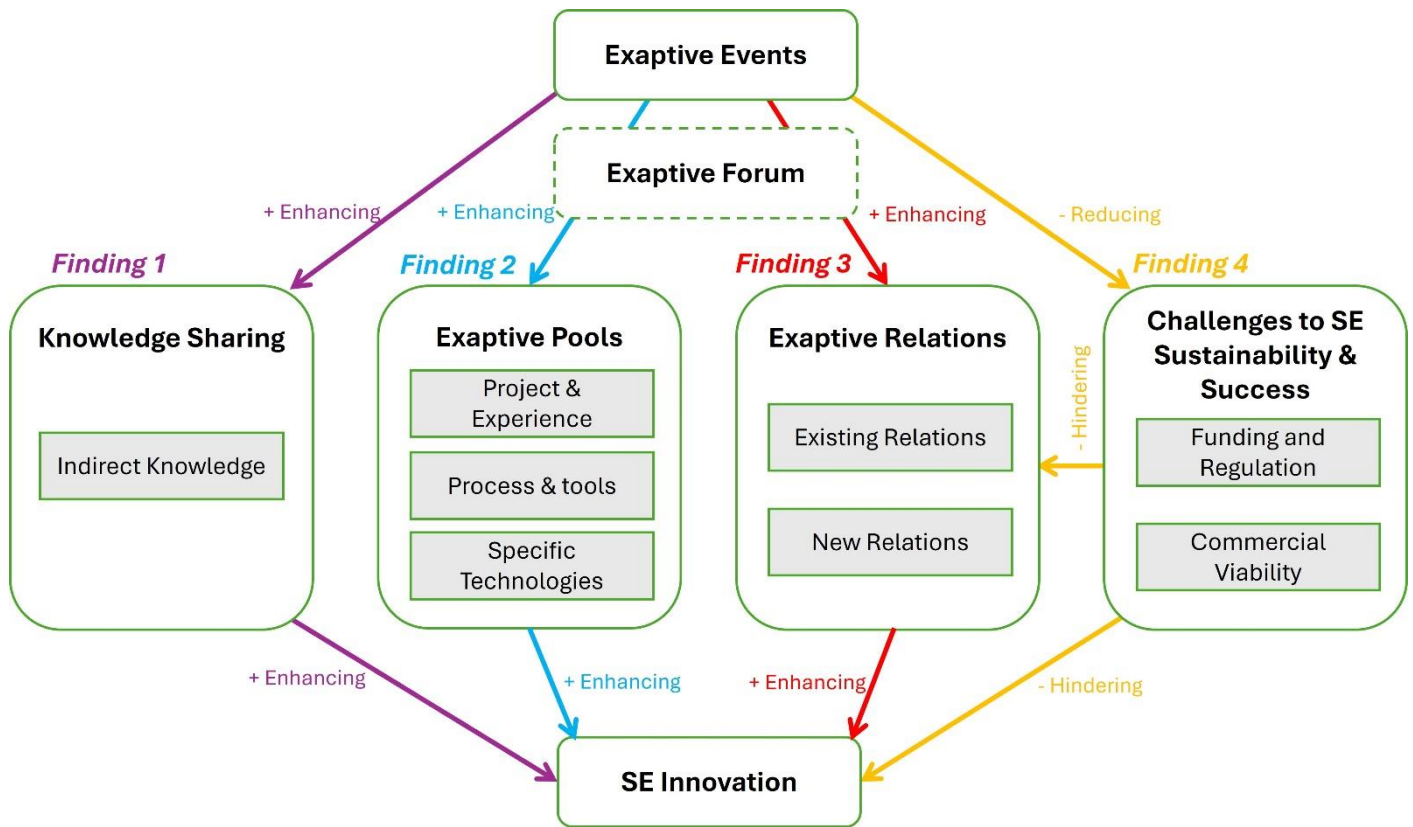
Exaptive Events

Exaptive Forum

+ Enhancing

+ Enhancing

+ Enhancing

- Reducing

Finding 1

Finding 2

Finding 3

Finding 4

Knowledge Sharing

Indirect Knowledge

Exaptive Pools

Project & Experience

Process & tools

Specific Technologies

Exaptive Relations

Existing Relations

New Relations

Challenges to SE Sustainability & Success

Funding and Regulation

Commercial Viability

- Hindering

+ Enhancing

+ Enhancing

+ Enhancing

- Hindering

SE Innovation